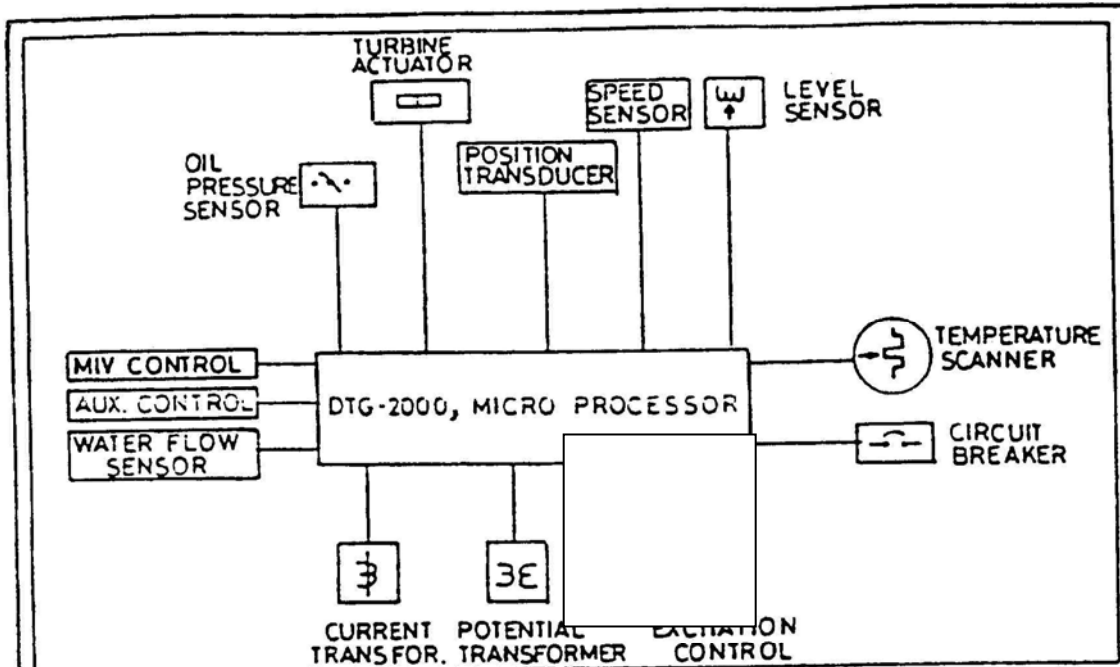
TURBINE ACTUATOR

SPEED SENSOR

LEVEL SENSOR

OIL PRESSURE SENSOR

POSITION TRANSDUCER

MIV CONTROL

AUX. CONTROL

WATER FLOW SENSOR

DTG-2000, MICRO PROCESSOR

TEMPERATURE SCANNER

CIRCUIT BREAKER

CURRENT TRANSFOR.

POTENTIAL TRANSFORMER

EXCITATION CONTROL